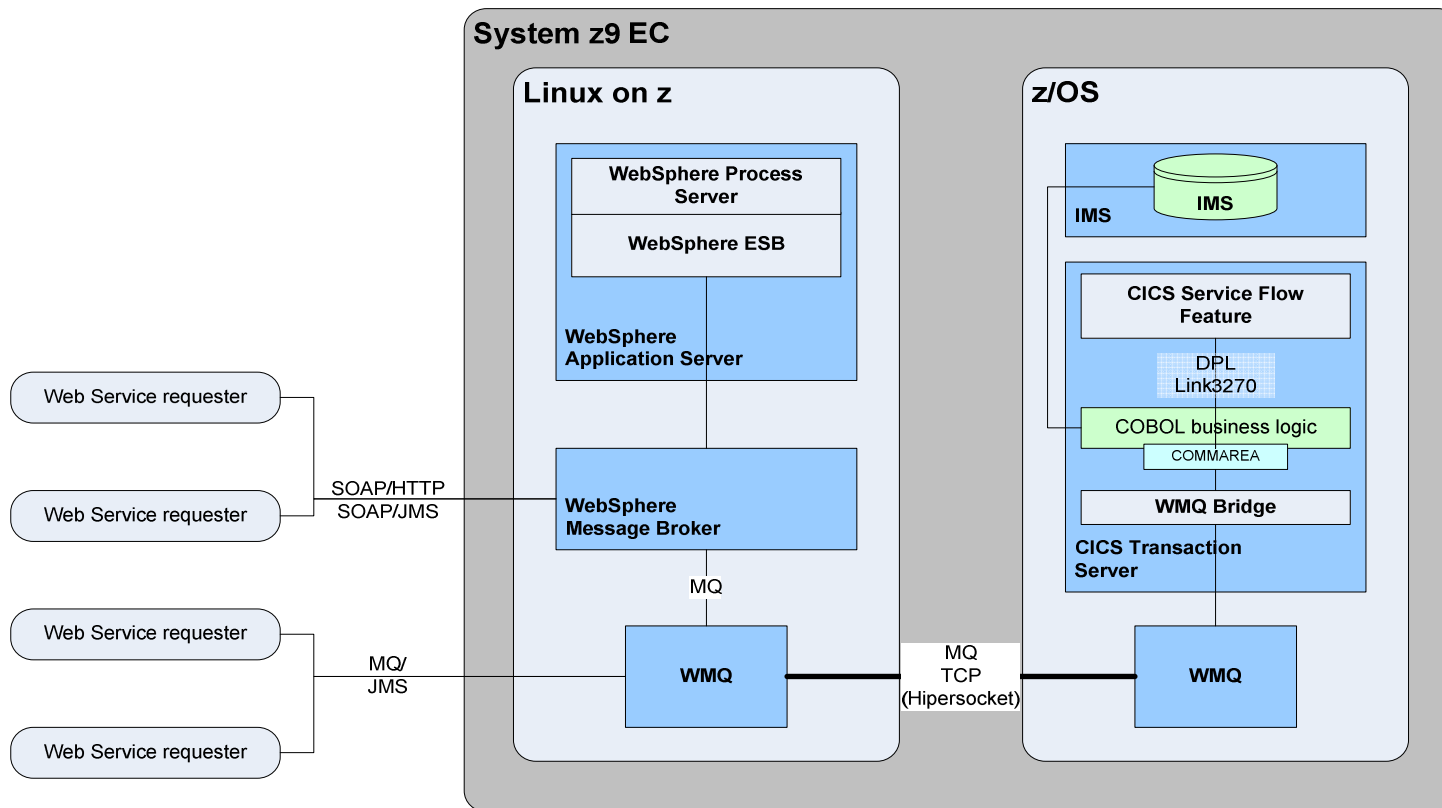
System z9 EC

Linux on z

WebSphere Process Server

WebSphere ESB

WebSphere Application Server

WebSphere Message Broker

MQ

WMQ

z/OS

IMS

IMS

CICS Service Flow Feature

DPL
Link3270

COBOL business logic

COMMAREA

WMQ Bridge

CICS Transaction Server

WMQ

MQ
TCP
(Hipersocket)

Web Service requester

Web Service requester

SOAP/HTTP
SOAP/JMS

Web Service requester

Web Service requester

MQ/
JMS